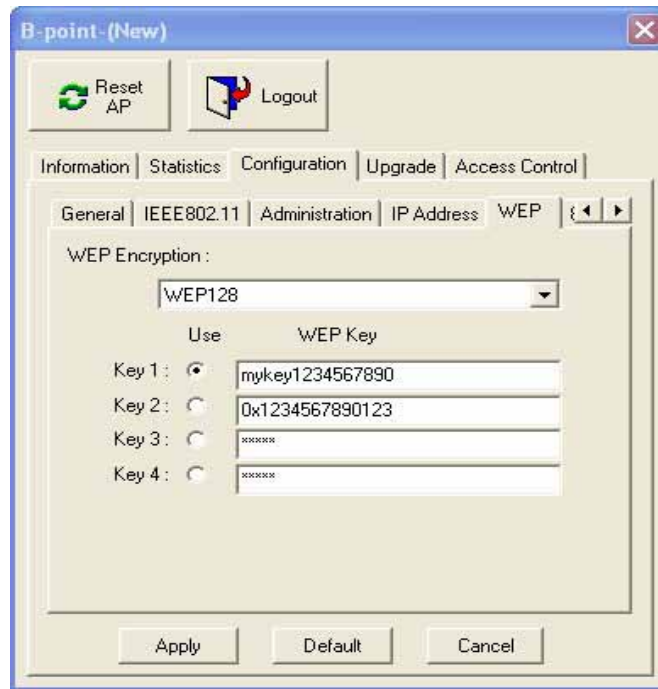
B-point-(New)

Reset AP

Logout

Information | Statistics | Configuration | Upgrade | Access Control

General | IEEE802.11 | Administration | IP Address | WEP | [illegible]

WEP Encryption :

WEP128

Use WEP Key

Key 1 : mykey1234567890

Key 2 : 0x1234567890123

Key 3 : *****

Key 4 : *****

Apply Default Cancel